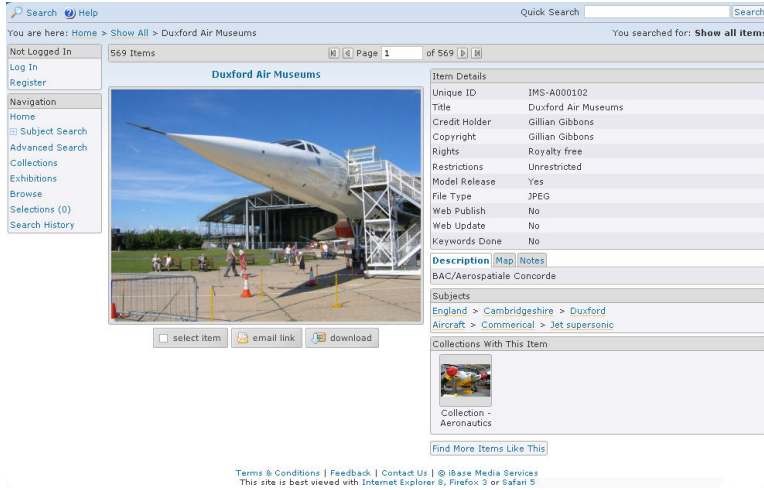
Search Help
Quick Search Search

You are here: Home > Show All > Duxford Air Museums
You searched for: Show all items

Not Logged In
Log In
Register

Navigation
Home
Subject Search
Advanced Search
Collections
Exhibitions
Browse
Selections (0)
Search History

569 Items
Page 1 of 569

Duxford Air Museums

select item
email link
download

Item Details

| Unique ID | IMS-A000102 |
|---|---|
| Title | Duxford Air Museums |
| Credit Holder | Gillian Gibbons |
| Copyright | Gillian Gibbons |
| Rights | Royalty free |
| Restrictions | Unrestricted |
| Model Release | Yes |
| File Type | JPEG |
| Web Publish | No |
| Web Update | No |
| Keywords Done | No |

Description Map Notes
BAC/Aerospatiale Concorde

Subjects
England > Cambridgeshire > Duxford
Aircraft > Commerical > Jet supersonic

Collections With This Item
Collection - Aeronautics

Find More Items Like This

Terms & Conditions | Feedback | Contact Us | © iBase Media Services
This site is best viewed with Internet Explorer 8, Firefox 3 or Safari 5